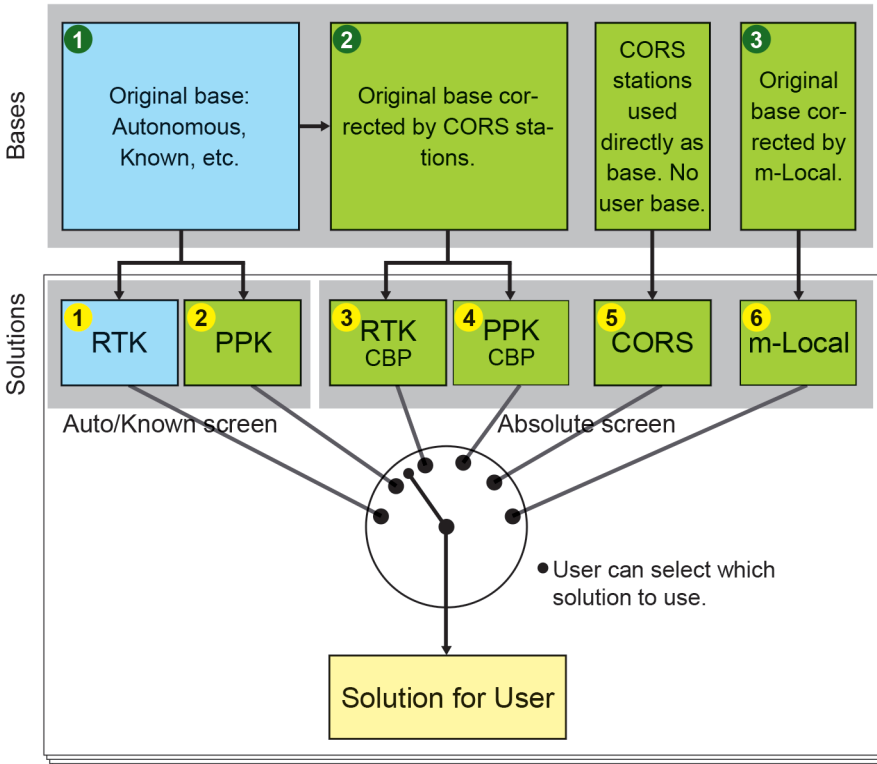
Bases

1
Original base: Autonomous, Known, etc.

2
Original base corrected by CORS stations.

CORS stations used directly as base. No user base.

3
Original base corrected by m-Local.

Solutions

1 RTK

2 PPK

3 RTK CBP

4 PPK CBP

5 CORS

6 m-Local

Auto/Known screen

Absolute screen

User can select which solution to use.

Solution for User